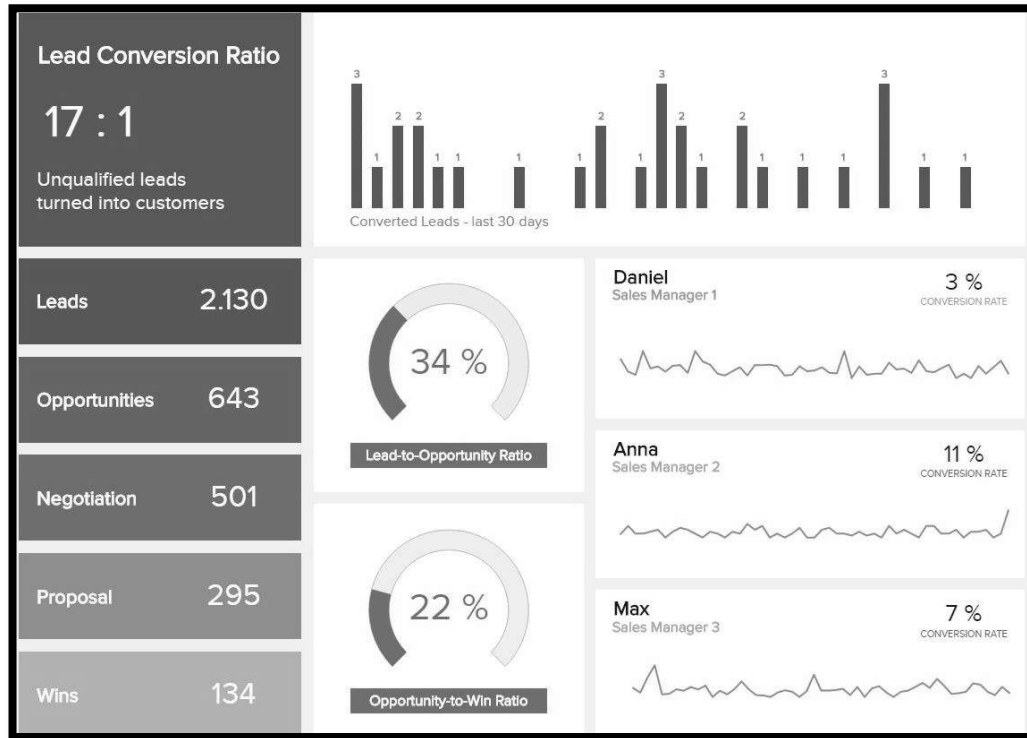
Lead Conversion Ratio

17 : 1

Unqualified leads turned into customers

3 1 2 2 1 1 1 1 2 1 3 2 1 2 1 1 1 3 1 1

Converted Leads - last 30 days

Leads 2.130

Opportunities 643

Negotiation 501

Proposal 295

Wins 134

34 %

Lead-to-Opportunity Ratio

22 %

Opportunity-to-Win Ratio

Daniel
Sales Manager 1
3 %
CONVERSION RATE

Anna
Sales Manager 2
11 %
CONVERSION RATE

Max
Sales Manager 3
7 %
CONVERSION RATE